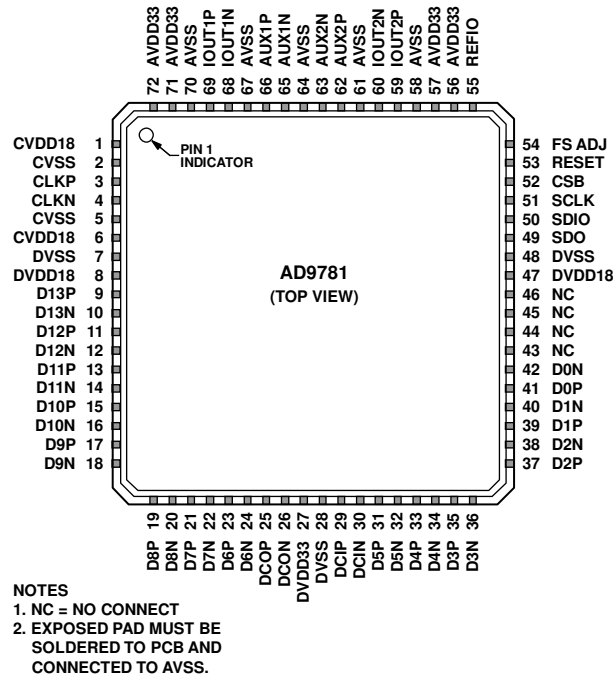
AVDD33 72
AVDD33 71
AVSS 70
IOUT1P 69
IOUT1N 68
AVSS 67
AUX1P 66
AUX1N 65
AVSS 64
AUX2N 63
AUX2P 62
AVSS 61
IOUT2N 60
IOUT2P 59
AVSS 58
AVDD33 57
AVDD33 56
REFIO 55

CVDD18 1
CVSS 2
CLKP 3
CLKN 4
CVSS 5
CVDD18 6
DVSS 7
DVDD18 8
D13P 9
D13N 10
D12P 11
D12N 12
D11P 13
D11N 14
D10P 15
D10N 16
D9P 17
D9N 18

PIN 1 INDICATOR

AD9781
(TOP VIEW)

54 FS ADJ
53 RESET
52 CSB
51 SCLK
50 SDIO
49 SDO
48 DVSS
47 DVDD18
46 NC
45 NC
44 NC
43 NC
42 D0N
41 D0P
40 D1N
39 D1P
38 D2N
37 D2P

19 D8P
20 D8N
21 D7P
22 D7N
23 D6P
24 D6N
25 DCOP
26 DCON
27 DVDD33
28 DVSS
29 DCIP
30 DCIN
31 D5P
32 D5N
33 D4P
34 D4N
35 D3P
36 D3N

NOTES
1. NC = NO CONNECT
2. EXPOSED PAD MUST BE SOLDERED TO PCB AND CONNECTED TO AVSS.